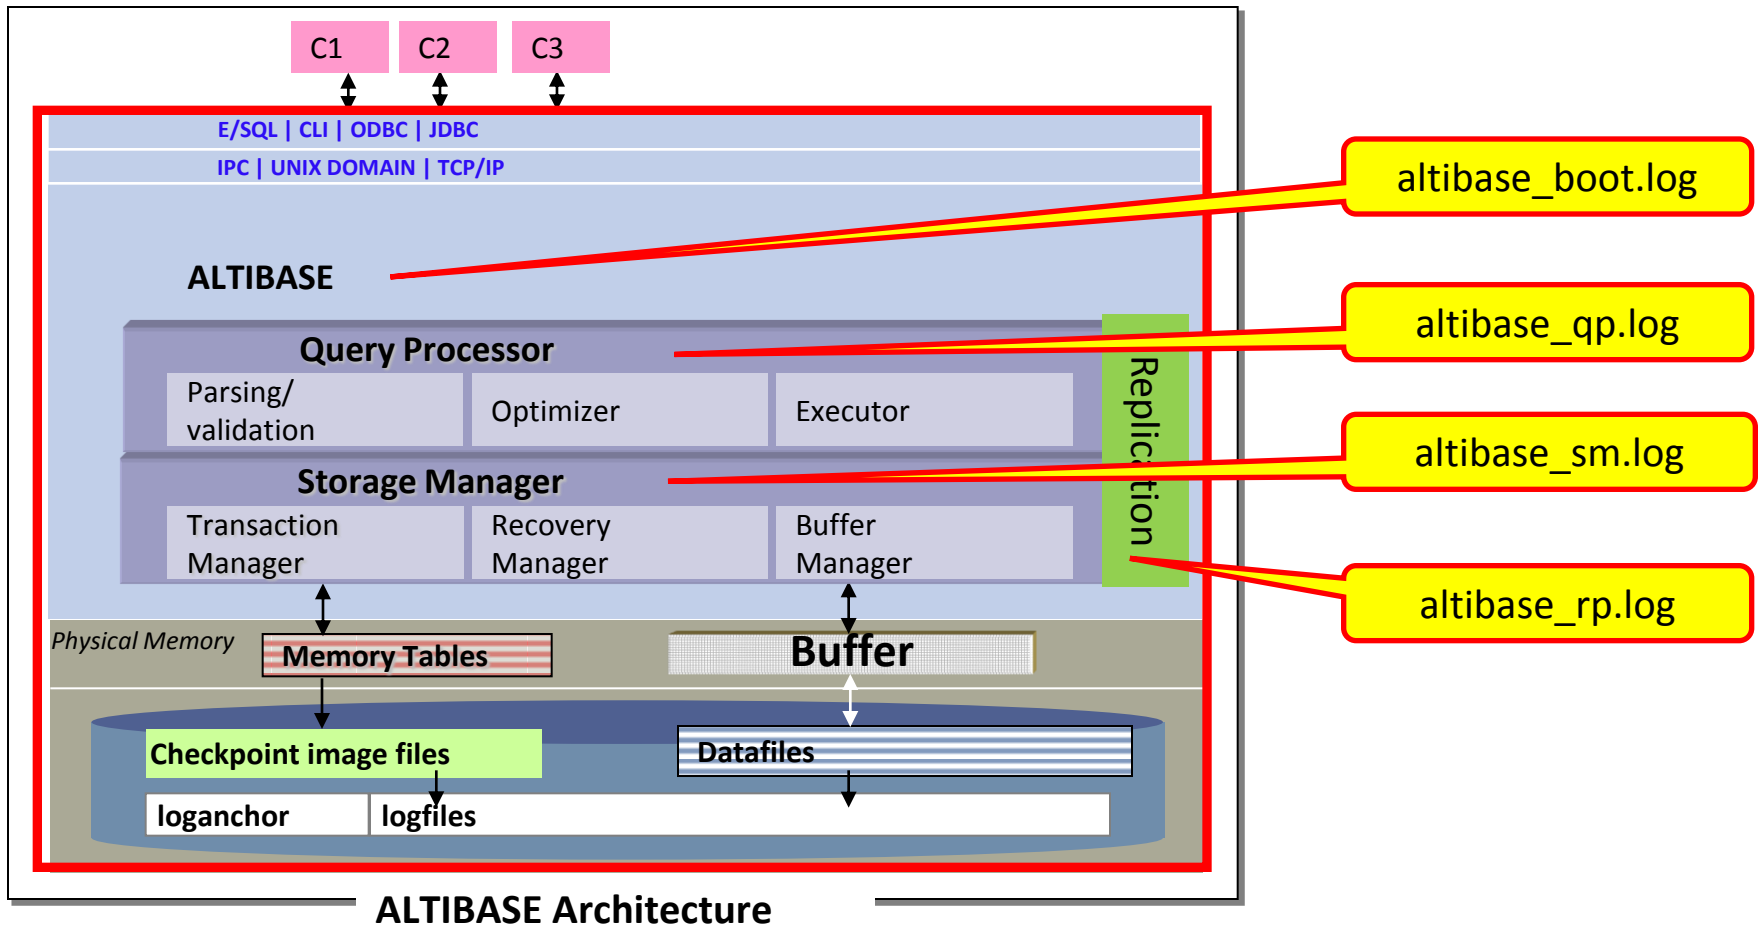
C1 C2 C3

E/SQL | CLI | ODBC | JDBC

IPC | UNIX DOMAIN | TCP/IP

ALTIBASE

Query Processor

Parsing/ validation

Optimizer

Executor

Storage Manager

Transaction Manager

Recovery Manager

Buffer Manager

Replication

Physical Memory

Memory Tables

Buffer

Checkpoint image files

Datafiles

loganchor

logfiles

altibase_boot.log

altibase_qp.log

altibase_sm.log

altibase_rp.log

ALTIBASE Architecture